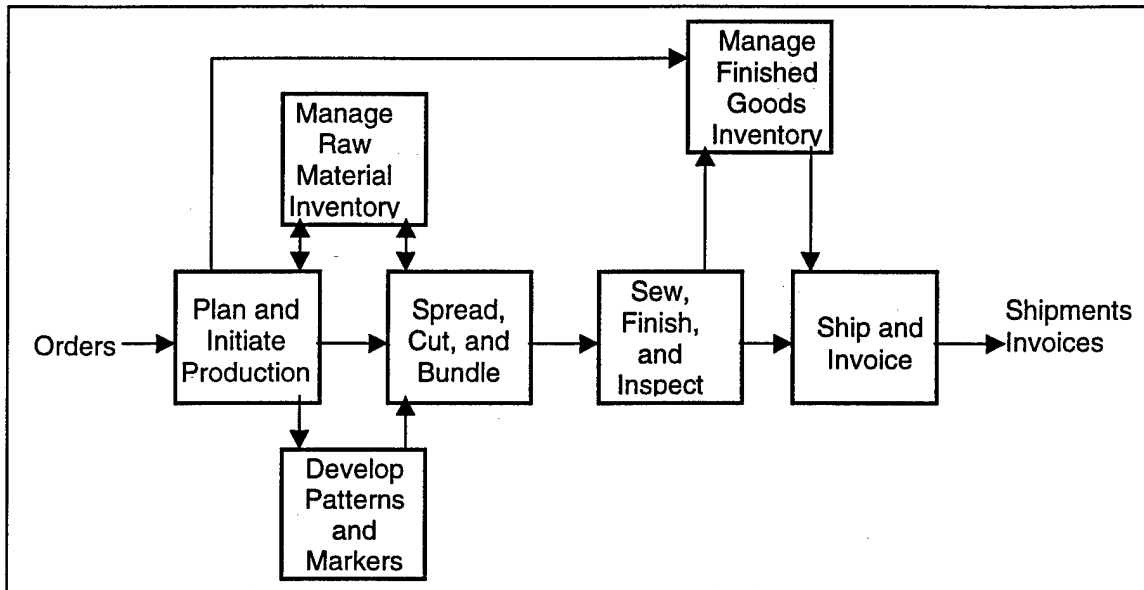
Manage Finished Goods Inventory

Manage Raw Material Inventory

Orders

Plan and Initiate Production

Spread, Cut, and Bundle

Sew, Finish, and Inspect

Ship and Invoice

Shipments Invoices

Develop Patterns and Markers